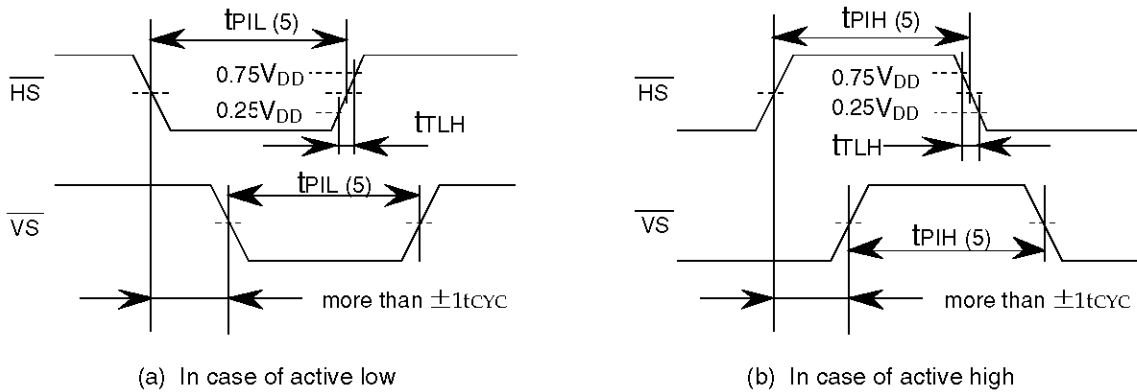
$t_{PIL}$ (5)
0.75$V_{DD}$
$\overline{HS}$
0.25$V_{DD}$
$t_{TLH}$
$t_{PIL}$ (5)
$\overline{VS}$
more than $\pm 1t_{CYC}$

(a) In case of active low

$t_{PIH}$ (5)
0.75$V_{DD}$
$\overline{HS}$
0.25$V_{DD}$
$t_{TLH}$
$\overline{VS}$
$t_{PIH}$ (5)
more than $\pm 1t_{CYC}$

(b) In case of active high